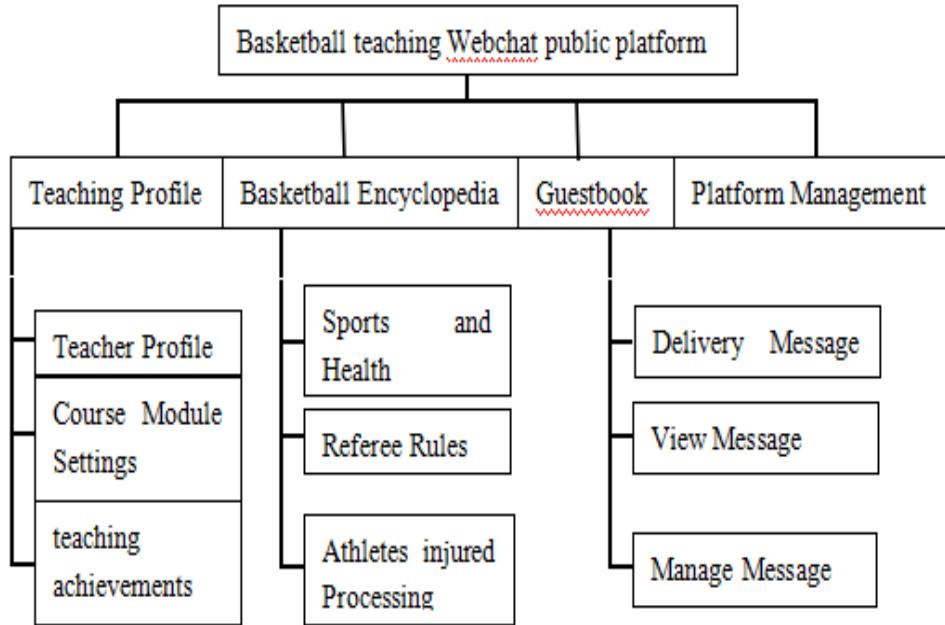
Basketball teaching Webchat public platform

Teaching Profile

Basketball Encyclopedia

Guestbook

Platform Management

Teacher Profile

Course Module Settings

teaching achievements

Sports and Health

Referee Rules

Athletes injured Processing

Delivery Message

View Message

Manage Message